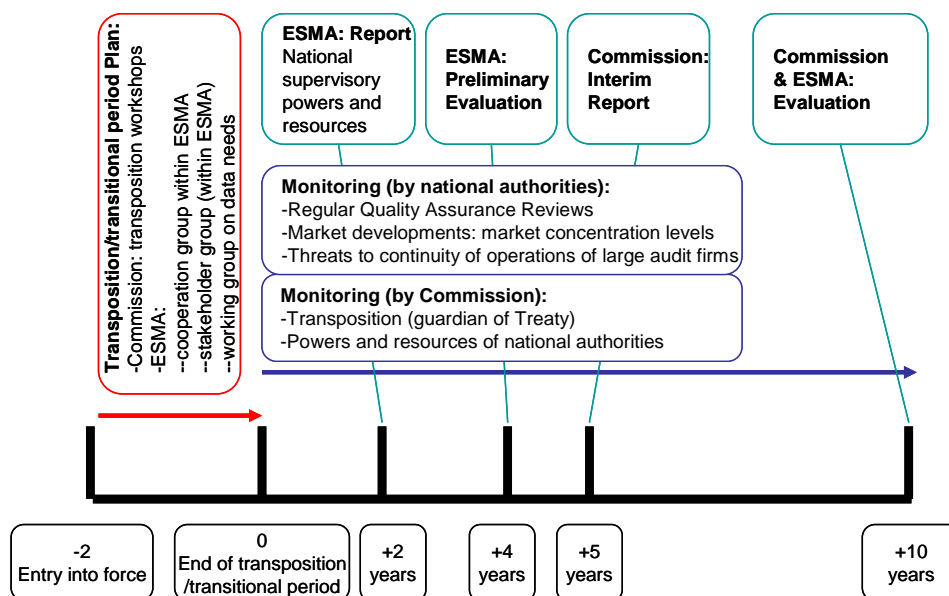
Transposition/transitional period Plan:
-Commission: transposition workshops
-ESMA:
--cooperation group within ESMA
--stakeholder group (within ESMA)
--working group on data needs

ESMA: Report National supervisory powers and resources

ESMA: Preliminary Evaluation

Commission: Interim Report

Commission & ESMA: Evaluation

Monitoring (by national authorities):
-Regular Quality Assurance Reviews
-Market developments: market concentration levels
-Threats to continuity of operations of large audit firms

Monitoring (by Commission):
-Transposition (guardian of Treaty)
-Powers and resources of national authorities

-2
Entry into force

0
End of transposition /transitional period

+2
years

+4
years

+5
years

+10
years